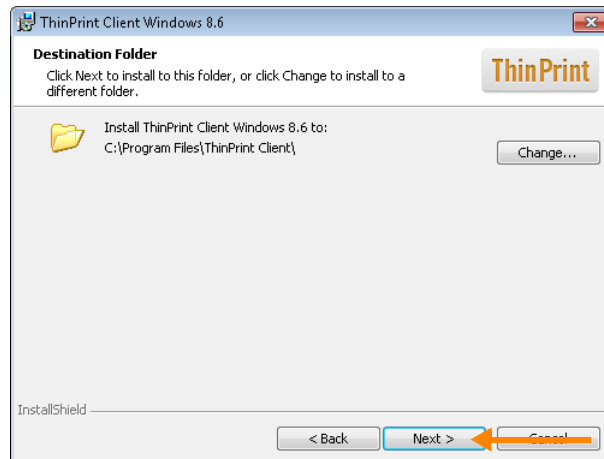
ThinPrint Client Windows 8.6

Destination Folder

Click Next to install to this folder, or click Change to install to a different folder.

ThinPrint

Install ThinPrint Client Windows 8.6 to:
C:\Program Files\ThinPrint Client\

Change...

InstallShield

< Back

Next >

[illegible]